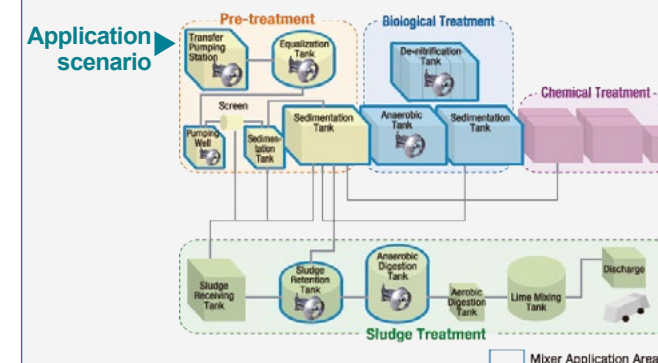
Application scenario

Pre-treatment

Transfer Pumping Station

Equalization Tank

Screen

Pumping Well

Sedimentation Tank

Sedimentation Tank

Biological Treatment

De-nitrification Tank

Anaerobic Tank

Sedimentation Tank

Chemical Treatment

Sludge Receiving Tank

Sludge Retention Tank

Anaerobic Digestion Tank

Aerobic Digestion Tank

Lime Mixing Tank

Discharge

Sludge Treatment

Mixer Application Area